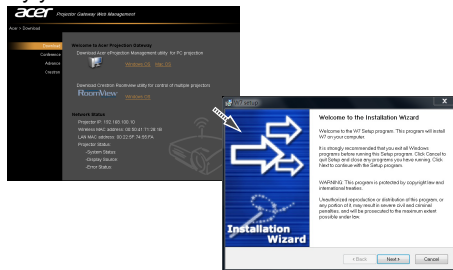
acer Projector Gateway Web Management

Acer > Download

Download
Conference
Advance
Crestron

Welcome to Acer Projector Gateway
Download Acer eProjection Management utility for PC projection
Windows OS Mac OS

Download Crestron Roomview utility for control of multiple projector
RoomView
Windows OS

Network Status
Projector IP : 192.168.100.10
Wireless MAC address : 00:50:41:71:38:18
LAN MAC address : 00:23:5F:7A:65:FA
Projector Status
-System Status :
-Display Source :
-Error Status :

W7 Setup

Welcome to the Installation Wizard

Welcome to the W7 Setup program. This program will install W7 on your computer.

It is strongly recommended that you exit all Windows programs before running this Setup program. Click Cancel to quit Setup and close any programs you have running. Click Next to continue with the Setup program.

WARNING: This program is protected by copyright law and international treaties.

Unauthorized reproduction or distribution of this program, or any portion of it, may result in severe civil and criminal penalties, and will be prosecuted to the maximum extent possible under law.

Installation Wizard

< Back Next > Cancel